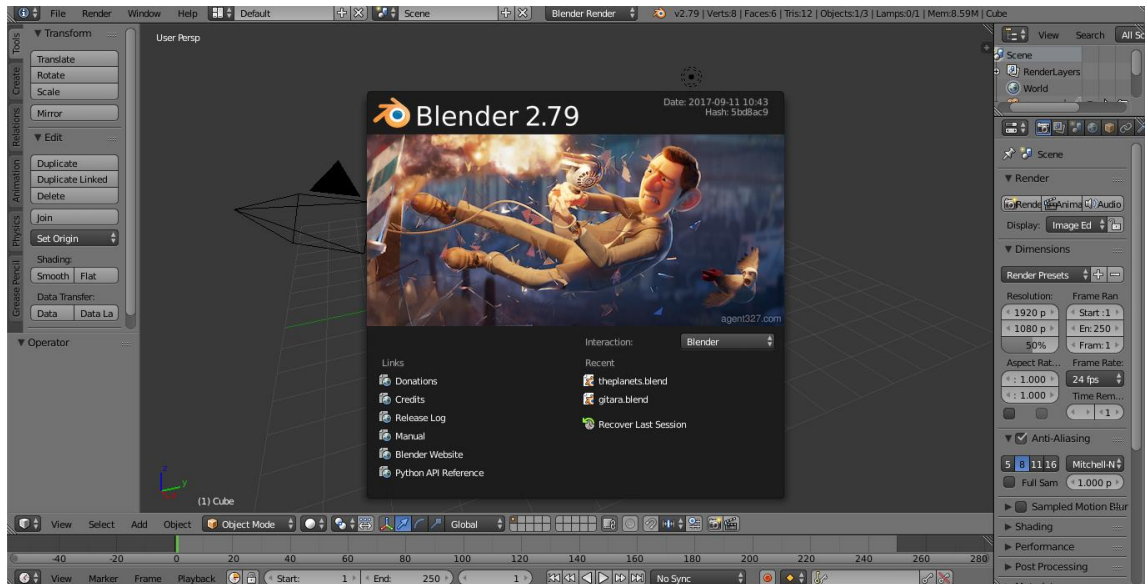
File Render Window Help Default Scene Blender Render v2.79 | Verts:8 | Faces:6 | Tris:12 | Objects:1/3 | Lamps:0/1 | Mem:8.59M | Cube

View Search All Sc

Scene
RenderLayers
World

Tools Create Relations Animation Physics Grease Pencil

▼ Transform
Translate
Rotate
Scale
Mirror
▼ Edit
Duplicate
Duplicate Linked
Delete
Join
Set Origin
Shading:
Smooth Flat
Data Transfer:
Data Data La
▼ Operator

User Persp

Blender 2.79
Date: 2017-09-11 10:43
Hash: 5bd8ac9

agent327.com

Interaction: Blender

Links
Donations
Credits
Release Log
Manual
Blender Website
Python API Reference

Recent
theplanets.blend
gitara.blend
Recover Last Session

(1) Cube

Scene
▼ Render
Rende Anima Audio
Display: Image Ed
▼ Dimensions
Render Presets
Resolution: Frame Ran
1920 p Start : 1
1080 p En: 250
50% Fram: 1
Aspect Rat... Frame Rate:
: 1.000 24 fps
: 1.000 Time Rem...
1
▼ Anti-Aliasing
5 8 11 16 Mitchell-N
Full Sam 1.000 p
► Sampled Motion Blur
► Shading
► Performance
► Post Processing

View Select Add Object Object Mode Global

-40 -20 0 20 40 60 80 100 120 140 160 180 200 220 240 260 280

View Marker Frame Playback Start: 1 End: 250 1 No Sync